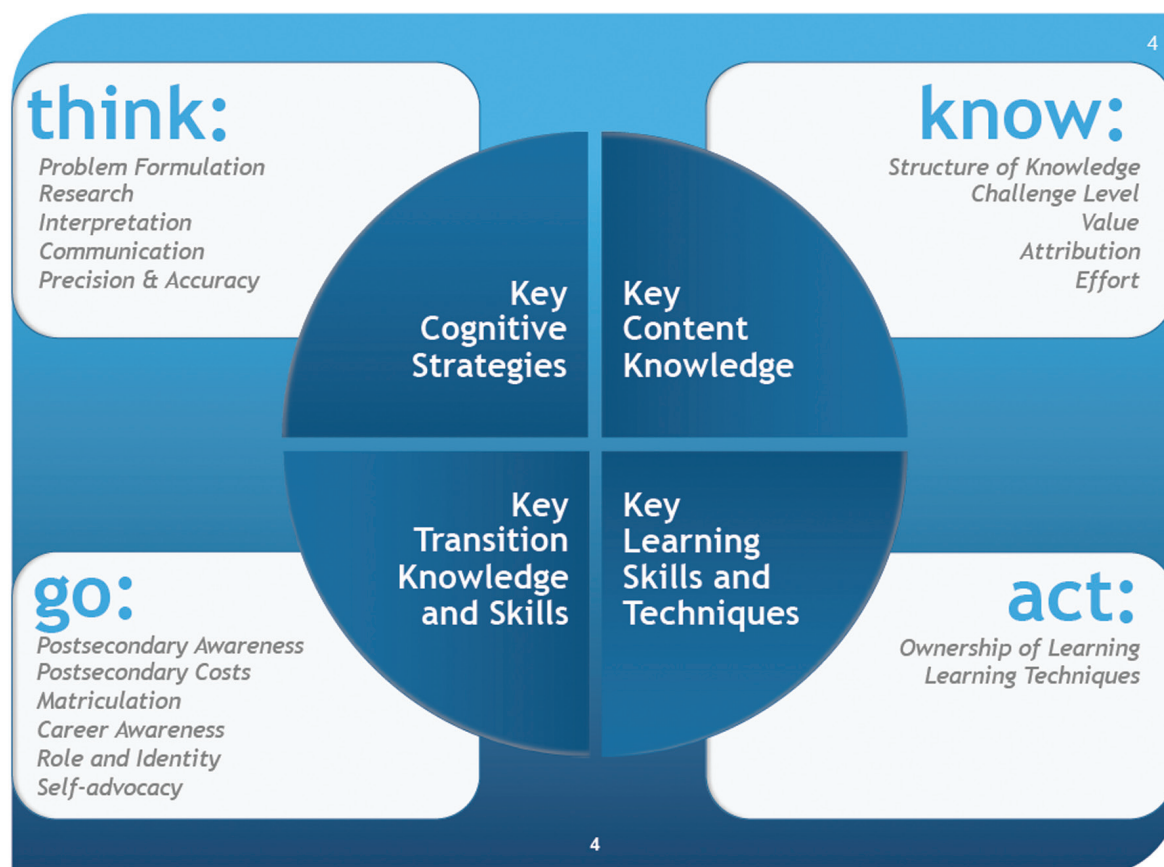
4

think:
Problem Formulation
Research
Interpretation
Communication
Precision & Accuracy

know:
Structure of Knowledge
Challenge Level
Value
Attribution
Effort

Key Cognitive Strategies

Key Content Knowledge

Key Transition Knowledge and Skills

Key Learning Skills and Techniques

go:
Postsecondary Awareness
Postsecondary Costs
Matriculation
Career Awareness
Role and Identity
Self-advocacy

act:
Ownership of Learning
Learning Techniques

4